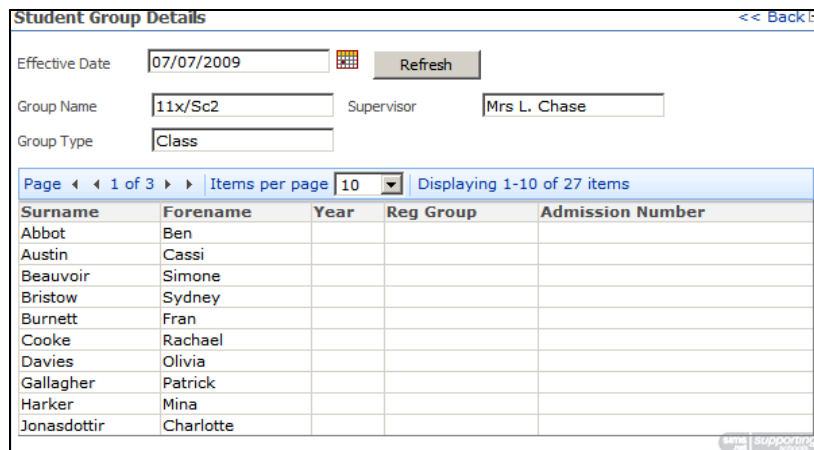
Student Group Details

<< Back

Effective Date 07/07/2009 Refresh

Group Name 11x/Sc2 Supervisor Mrs L. Chase

Group Type Class

Page 1 of 3 Items per page 10 Displaying 1-10 of 27 items

| Surname | Forename | Year | Reg Group | Admission Number |
|---|---|---|---|---|
| Abbot | Ben | | | |
| Austin | Cassi | | | |
| Beauvoir | Simone | | | |
| Bristow | Sydney | | | |
| Burnett | Fran | | | |
| Cooke | Rachael | | | |
| Davies | Olivia | | | |
| Gallagher | Patrick | | | |
| Harker | Mina | | | |
| Jonasdottir | Charlotte | | | |

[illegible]